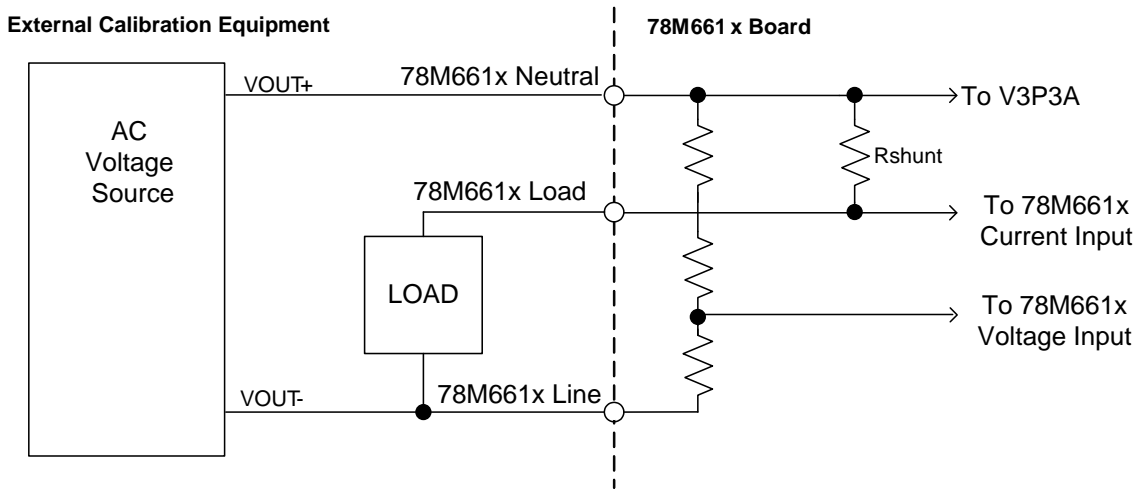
External Calibration Equipment

78M661 x Board

VOUT+

78M661x Neutral

To V3P3A

AC Voltage Source

Rshunt

78M661x Load

To 78M661x Current Input

LOAD

To 78M661x Voltage Input

VOUT-

78M661x Line